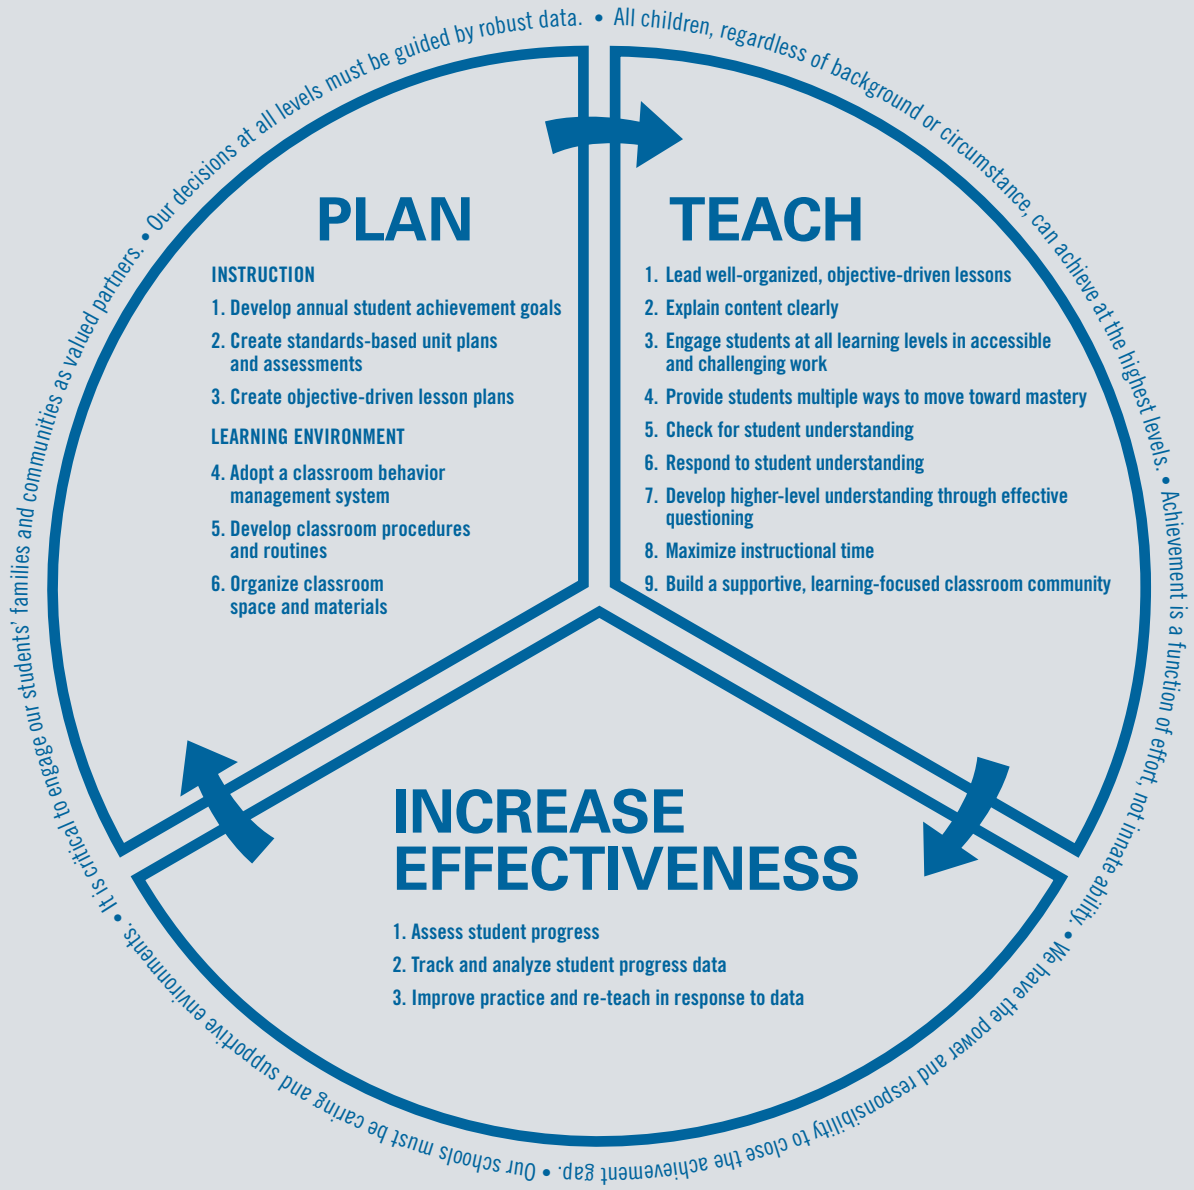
Our decisions at all levels must be guided by robust data. • All children, regardless of background or circumstance, can achieve at the highest levels. • Achievement is a function of effort, not innate ability. • We have the power and responsibility to close the achievement gap. • Our schools must be caring and supportive environments. • It is critical to engage our students' families and communities as valued partners. •

PLAN

INSTRUCTION

1. Develop annual student achievement goals
2. Create standards-based unit plans and assessments
3. Create objective-driven lesson plans

LEARNING ENVIRONMENT

4. Adopt a classroom behavior management system
5. Develop classroom procedures and routines
6. Organize classroom space and materials

TEACH

1. Lead well-organized, objective-driven lessons
2. Explain content clearly
3. Engage students at all learning levels in accessible and challenging work
4. Provide students multiple ways to move toward mastery
5. Check for student understanding
6. Respond to student understanding
7. Develop higher-level understanding through effective questioning
8. Maximize instructional time
9. Build a supportive, learning-focused classroom community

INCREASE EFFECTIVENESS

1. Assess student progress
2. Track and analyze student progress data
3. Improve practice and re-teach in response to data